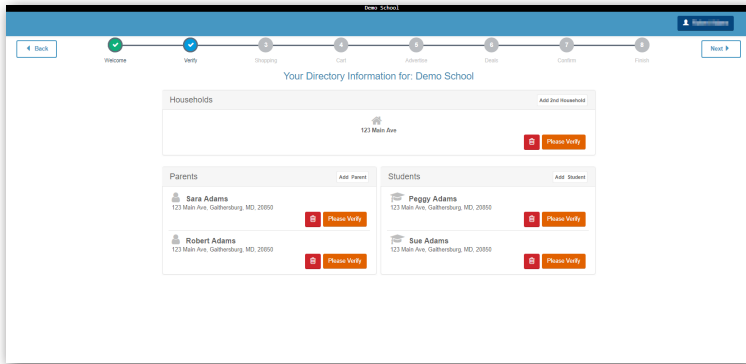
Demo School

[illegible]

Back

Welcome
Verify
3 Shopping
4 Cart
5 Advertise
6 Deals
7 Confirm
8 Finish

Next

Your Directory Information for: Demo School

Households
Add 2nd Household

123 Main Ave

Please Verify

Parents
Add Parent

Sara Adams
123 Main Ave, Gaithersburg, MD, 20850
Please Verify

Robert Adams
123 Main Ave, Gaithersburg, MD, 20850
Please Verify

Students
Add Student

Peggy Adams
123 Main Ave, Gaithersburg, MD, 20850
Please Verify

Sue Adams
123 Main Ave, Gaithersburg, MD, 20850
Please Verify